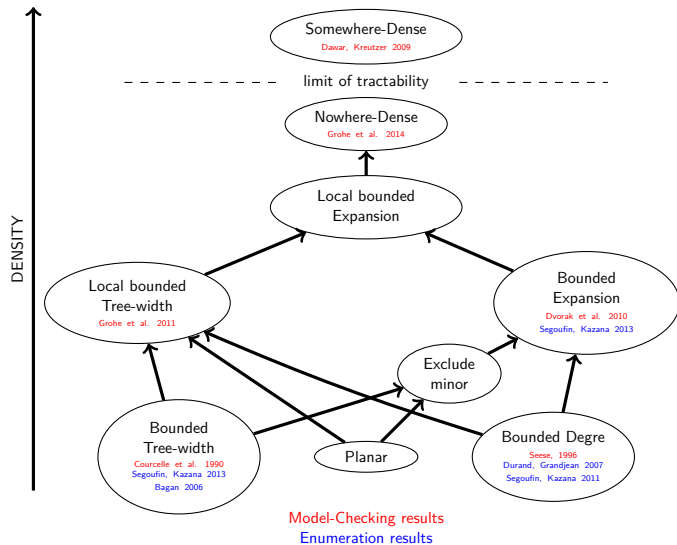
DENSITY

Somewhere-Dense
Dawar, Kreutzer 2009

limit of tractability

Nowhere-Dense
Grohe et al. 2014

Local bounded Expansion

Local bounded Tree-width
Grohe et al. 2011

Bounded Expansion
Dvorak et al. 2010
Segoufin, Kazana 2013

Exclude minor

Bounded Tree-width
Courcelle et al. 1990
Segoufin, Kazana 2013
Bagan 2006

Planar

Bounded Degre
Seese, 1996
Durand, Grandjean 2007
Segoufin, Kazana 2011

Model-Checking results
Enumeration results